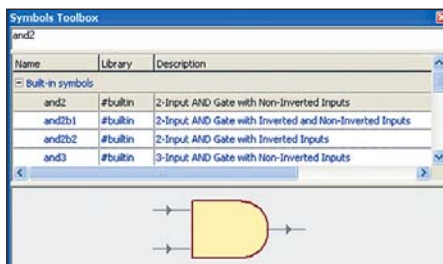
Symbols Toolbox

and2

| Name | Library | Description |
|---|---|---|
| ⊟ Built-in symbols | | |
| and2 | #builtin | 2-Input AND Gate with Non-Inverted Inputs |
| and2b1 | #builtin | 2-Input AND Gate with Inverted and Non-Inverted Inputs |
| and2b2 | #builtin | 2-Input AND Gate with Inverted Inputs |
| and3 | #builtin | 3-Input AND Gate with Non-Inverted Inputs |